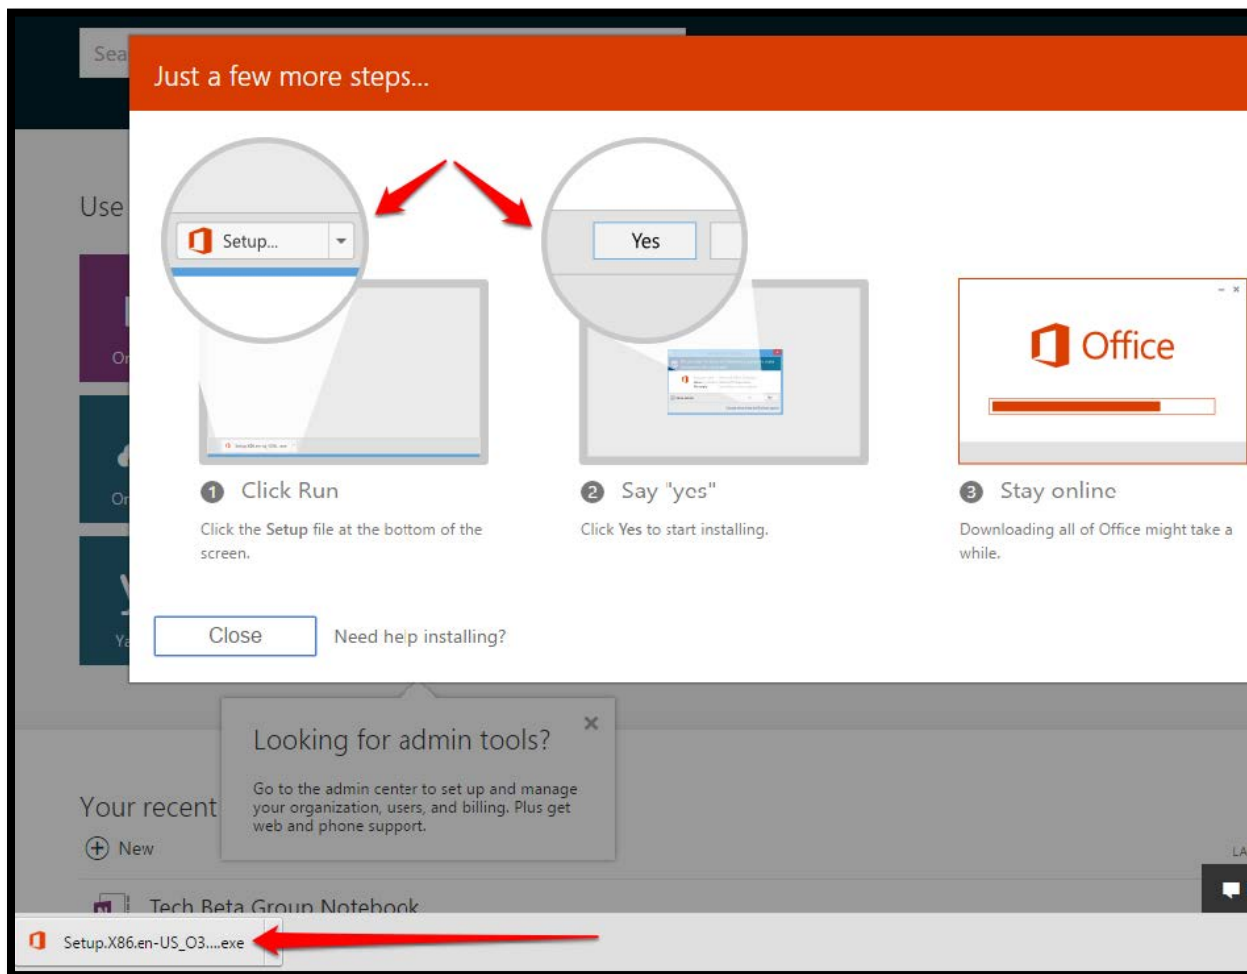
Sea

Just a few more steps...

Use

Setup...

Yes

Office

1 Click Run

Click the Setup file at the bottom of the screen.

2 Say "yes"

Click Yes to start installing.

3 Stay online

Downloading all of Office might take a while.

Close

Need help installing?

Looking for admin tools?

×

Go to the admin center to set up and manage your organization, users, and billing. Plus get web and phone support.

Your recent

New

Tech Beta Group Notebook

Setup.X86.en-US_O3....exe